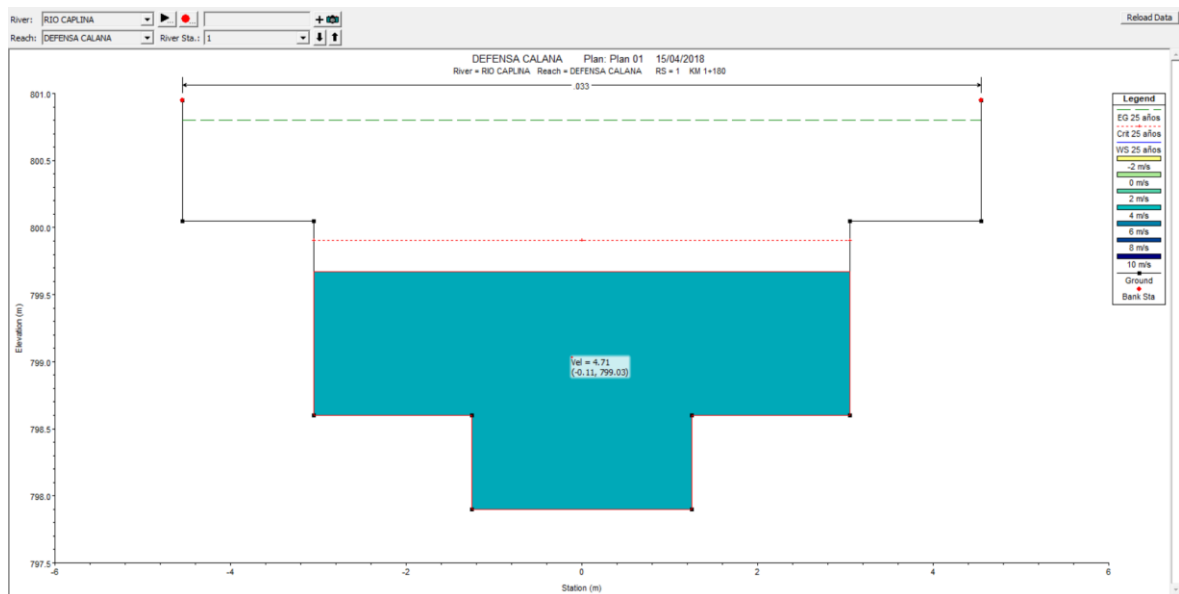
River: RIO CAPLINA
Reach: DEFENSA CALANA
River Sta.: 1
Reload Data

DEFENSA CALANA Plan: Plan 01 15/04/2018
River = RIO CAPLINA Reach = DEFENSA CALANA RS = 1 KM 1+180

.033

Legend
EG 25 años
Crit 25 años
WS 25 años
-2 m/s
0 m/s
2 m/s
4 m/s
6 m/s
8 m/s
10 m/s
Ground
Bank Sta

Vel = 4.71
(-0.11, 799.03)

Elevation (m)
801.0
800.5
800.0
799.5
799.0
798.5
798.0
797.5

-6
-4
-2
0
2
4
6
Station (m)